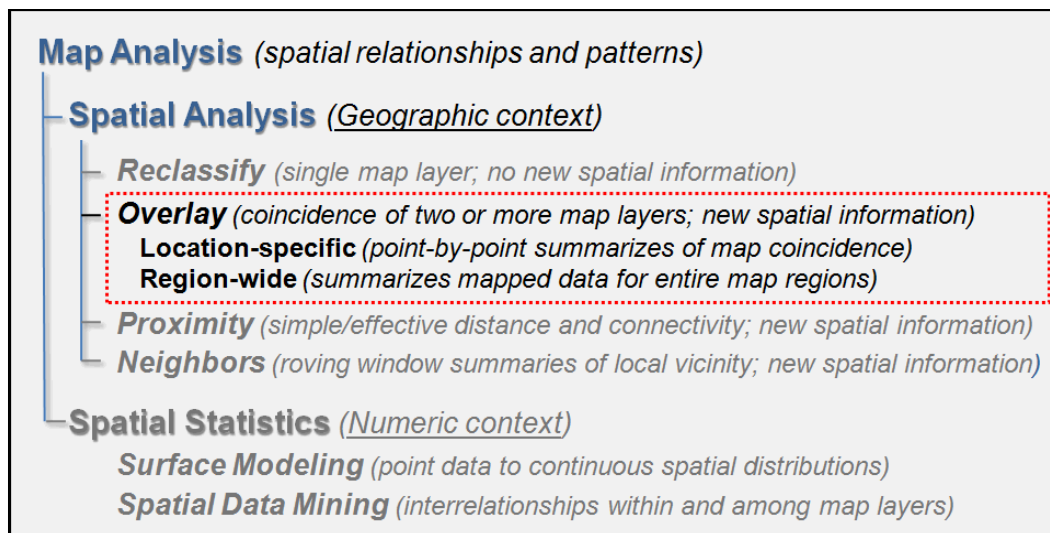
Map Analysis (spatial relationships and patterns)

Spatial Analysis (Geographic context)

Reclassify (single map layer; no new spatial information)

Overlay (coincidence of two or more map layers; new spatial information)
Location-specific (point-by-point summarizes of map coincidence)
Region-wide (summarizes mapped data for entire map regions)

Proximity (simple/effective distance and connectivity; new spatial information)

Neighbors (roving window summaries of local vicinity; new spatial information)

Spatial Statistics (Numeric context)

Surface Modeling (point data to continuous spatial distributions)

Spatial Data Mining (interrelationships within and among map layers)